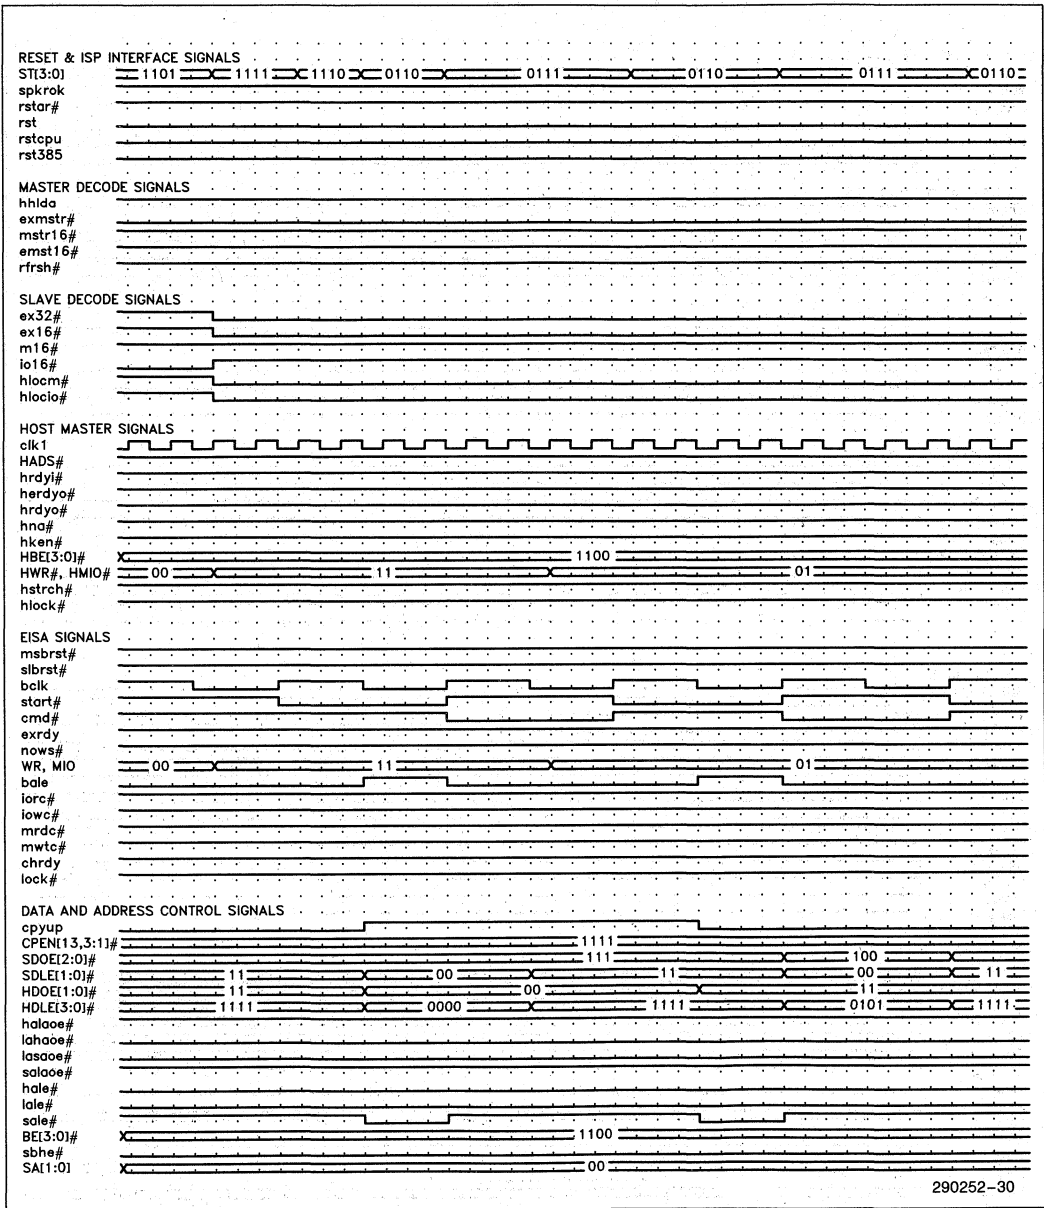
RESET & ISP INTERFACE SIGNALS
ST[3:0] 1101 1111 1110 0110 0111 0110 0111 0110
spkrok
rstar#
rst
rstcpu
rst385

MASTER DECODE SIGNALS
hhlda
exmstr#
mstr16#
emst16#
rfrsh#

SLAVE DECODE SIGNALS
ex32#
ex16#
m16#
io16#
hlocm#
hlocio#

HOST MASTER SIGNALS
clk1
HADS#
hrdyi#
herdyo#
hrdyo#
hna#
hken#
HBE[3:0]# 1100
HWR#, HMIO# 00 11 01
hstrch#
hlock#

EISA SIGNALS
msbrst#
slbrst#
bclk
start#
cmd#
exrdy
nows#
WR, MIO 00 11 01
bale
iorc#
iowc#
mrdc#
mwtc#
chrdy
lock#

DATA AND ADDRESS CONTROL SIGNALS
cpyup
CPEN[13,3:1]# 1111
SDOE[2:0]# 111 100
SDLE[1:0]# 11 00 11 00 11
HDOE[1:0]# 11 00 11
HDLE[3:0]# 1111 0000 1111 0101 1111
halaoe#
lahaoe#
lasaoe#
salaoe#
hale#
lale#
sale#
BE[3:0]# 1100
sbhe#
SA[1:0] 00

290252–30